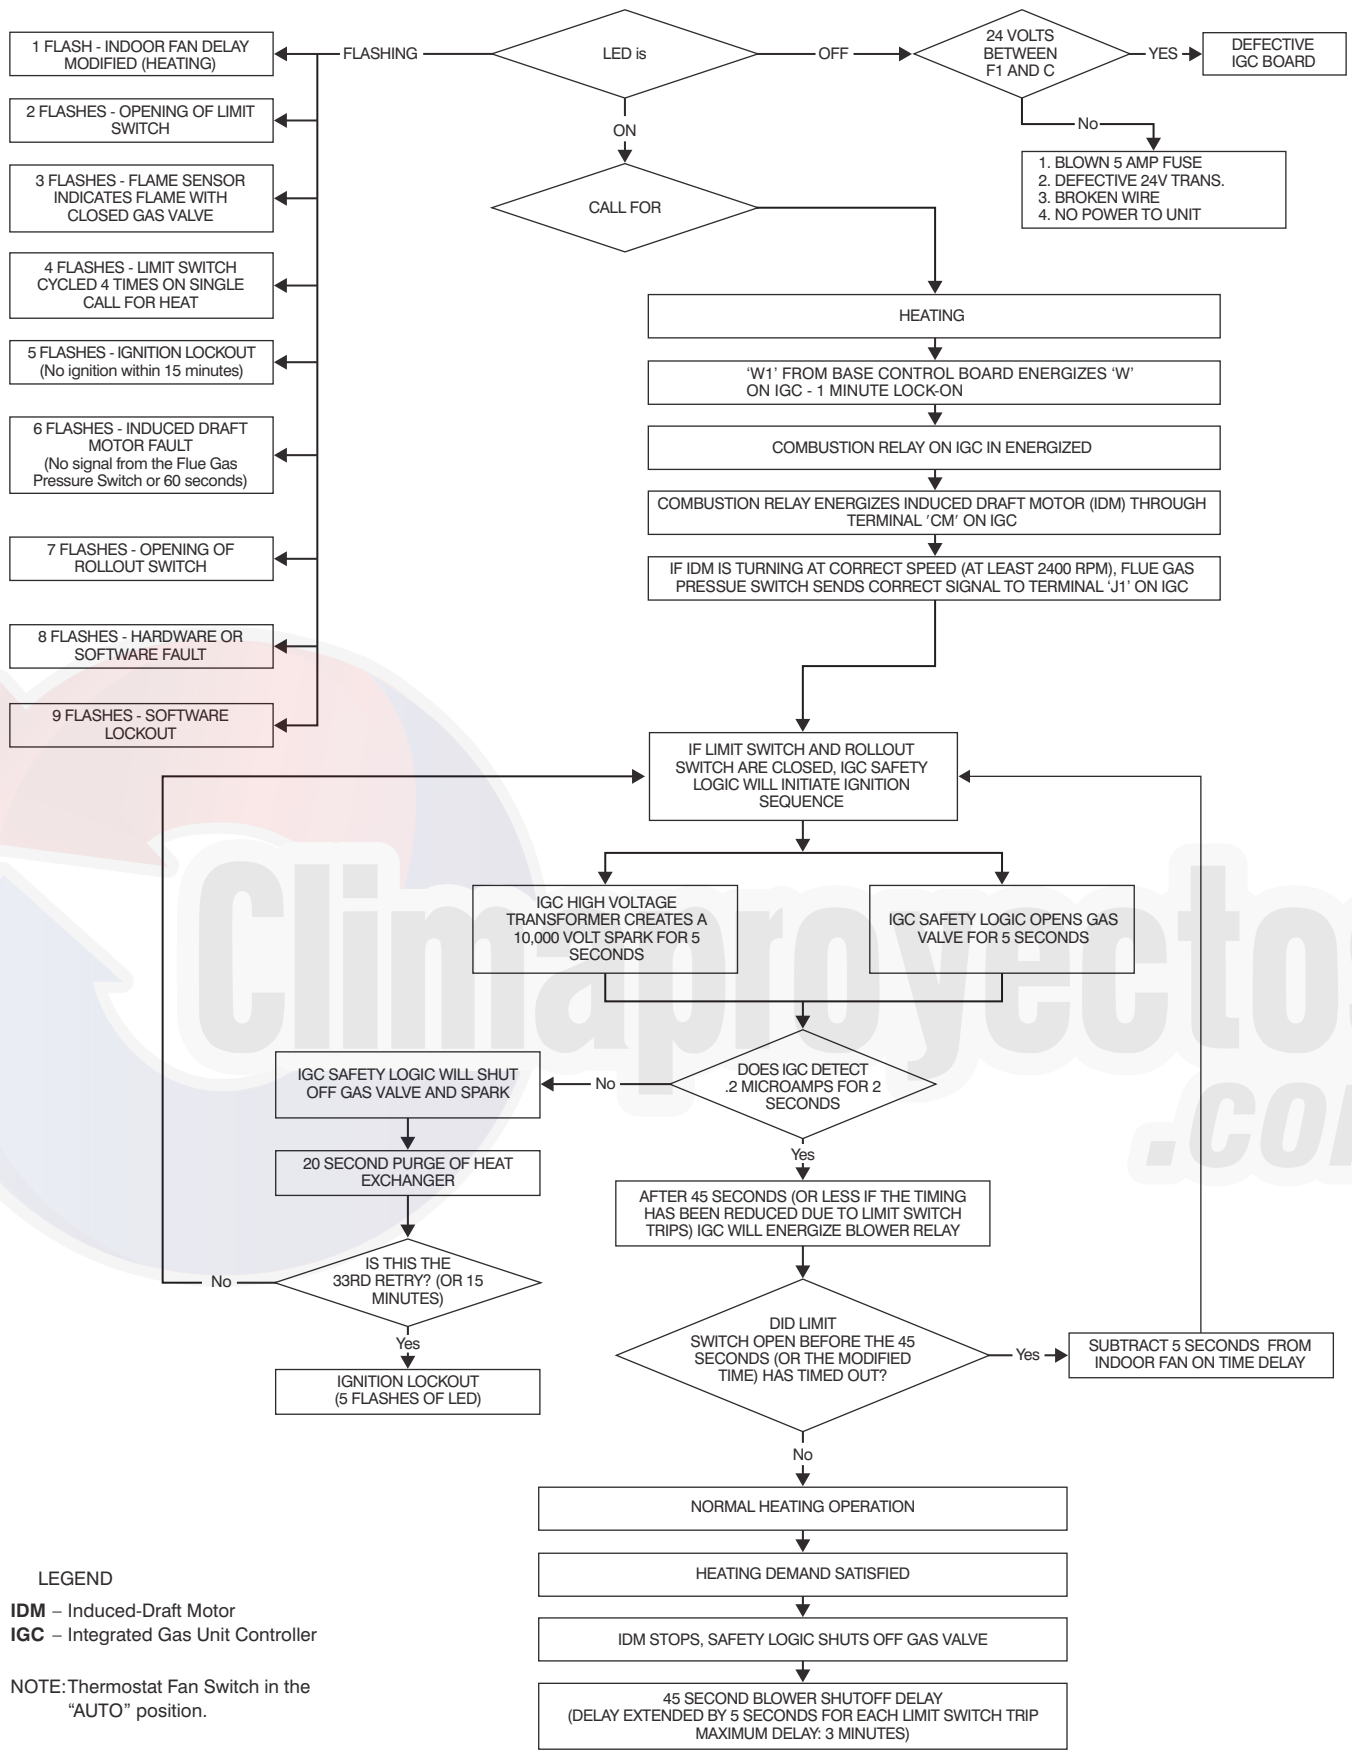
LED is

FLASHING

OFF

ON

24 VOLTS BETWEEN F1 AND C

YES

DEFECTIVE IGC BOARD

No

1. BLOWN 5 AMP FUSE
2. DEFECTIVE 24V TRANS.
3. BROKEN WIRE
4. NO POWER TO UNIT

1 FLASH - INDOOR FAN DELAY MODIFIED (HEATING)

2 FLASHES - OPENING OF LIMIT SWITCH

3 FLASHES - FLAME SENSOR INDICATES FLAME WITH CLOSED GAS VALVE

4 FLASHES - LIMIT SWITCH CYCLED 4 TIMES ON SINGLE CALL FOR HEAT

5 FLASHES - IGNITION LOCKOUT (No ignition within 15 minutes)

6 FLASHES - INDUCED DRAFT MOTOR FAULT (No signal from the Flue Gas Pressure Switch or 60 seconds)

7 FLASHES - OPENING OF ROLLOUT SWITCH

8 FLASHES - HARDWARE OR SOFTWARE FAULT

9 FLASHES - SOFTWARE LOCKOUT

CALL FOR

HEATING

'W1' FROM BASE CONTROL BOARD ENERGIZES 'W' ON IGC - 1 MINUTE LOCK-ON

COMBUSTION RELAY ON IGC IN ENERGIZED

COMBUSTION RELAY ENERGIZES INDUCED DRAFT MOTOR (IDM) THROUGH TERMINAL 'CM' ON IGC

IF IDM IS TURNING AT CORRECT SPEED (AT LEAST 2400 RPM), FLUE GAS PRESSUE SWITCH SENDS CORRECT SIGNAL TO TERMINAL 'J1' ON IGC

IF LIMIT SWITCH AND ROLLOUT SWITCH ARE CLOSED, IGC SAFETY LOGIC WILL INITIATE IGNITION SEQUENCE

IGC HIGH VOLTAGE TRANSFORMER CREATES A 10,000 VOLT SPARK FOR 5 SECONDS

IGC SAFETY LOGIC OPENS GAS VALVE FOR 5 SECONDS

DOES IGC DETECT .2 MICROAMPS FOR 2 SECONDS

No

IGC SAFETY LOGIC WILL SHUT OFF GAS VALVE AND SPARK

20 SECOND PURGE OF HEAT EXCHANGER

IS THIS THE 33RD RETRY? (OR 15 MINUTES)

No

Yes

IGNITION LOCKOUT (5 FLASHES OF LED)

Yes

AFTER 45 SECONDS (OR LESS IF THE TIMING HAS BEEN REDUCED DUE TO LIMIT SWITCH TRIPS) IGC WILL ENERGIZE BLOWER RELAY

DID LIMIT SWITCH OPEN BEFORE THE 45 SECONDS (OR THE MODIFIED TIME) HAS TIMED OUT?

Yes

SUBTRACT 5 SECONDS FROM INDOOR FAN ON TIME DELAY

No

NORMAL HEATING OPERATION

HEATING DEMAND SATISFIED

IDM STOPS, SAFETY LOGIC SHUTS OFF GAS VALVE

45 SECOND BLOWER SHUTOFF DELAY (DELAY EXTENDED BY 5 SECONDS FOR EACH LIMIT SWITCH TRIP MAXIMUM DELAY: 3 MINUTES)

LEGEND

IDM – Induced-Draft Motor
IGC – Integrated Gas Unit Controller

NOTE: Thermostat Fan Switch in the "AUTO" position.

Climaproyectos .com